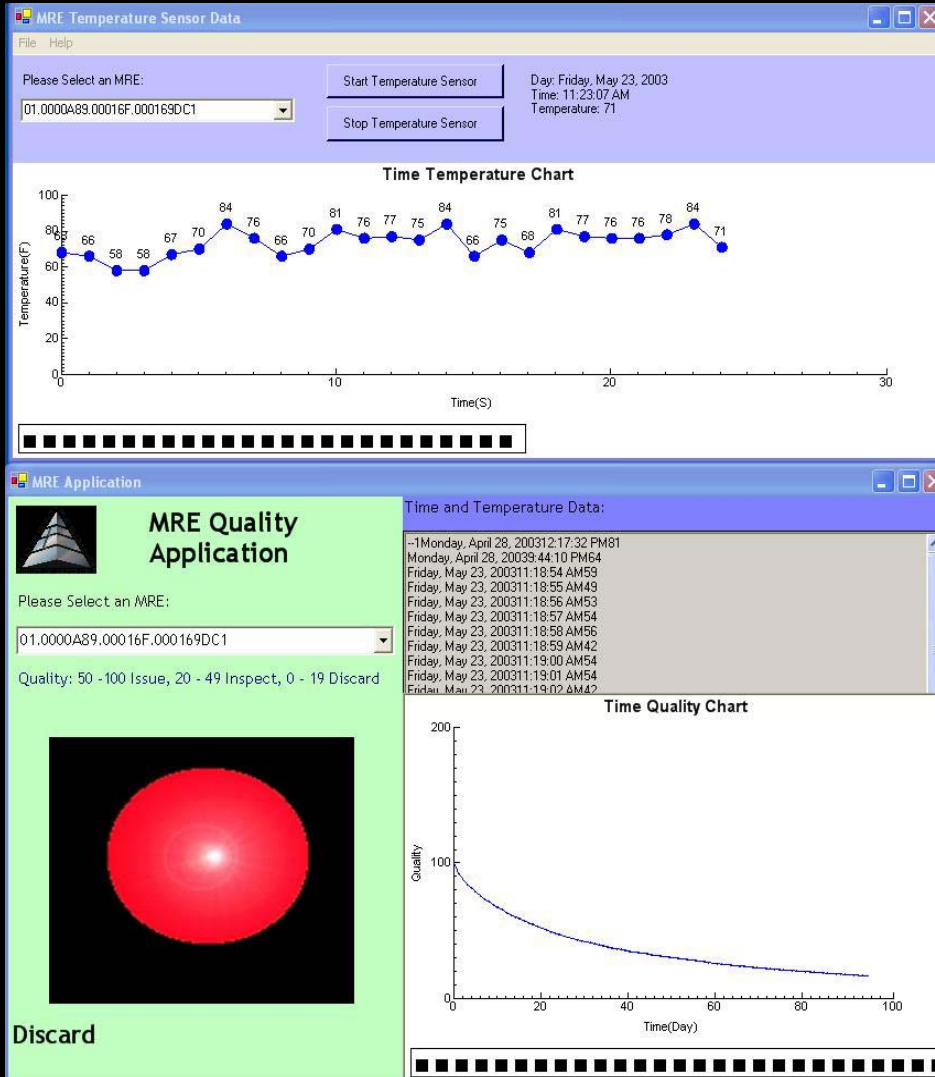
MRE Temperature Sensor Data

File Help

Please Select an MRE:

01.0000A89.00016F.000169DC1

Start Temperature Sensor

Stop Temperature Sensor

Day: Friday, May 23, 2003
Time: 11:23:07 AM
Temperature: 71

Time Temperature Chart

100
80
60
40
20
0

Temperature(F)

68 66 58 58 67 70 84 76 66 70 81 76 77 75 84 66 75 68 81 77 76 76 78 84 71

0 10 20 30

Time(S)

MRE Application

MRE Quality Application

Please Select an MRE:

01.0000A89.00016F.000169DC1

Quality: 50 -100 Issue, 20 - 49 Inspect, 0 - 19 Discard

Discard

Time and Temperature Data:

--1Monday, April 28, 200312:17:32 PM81
Monday, April 28, 20039:44:10 PM64
Friday, May 23, 200311:18:54 AM59
Friday, May 23, 200311:18:55 AM49
Friday, May 23, 200311:18:56 AM53
Friday, May 23, 200311:18:57 AM54
Friday, May 23, 200311:18:58 AM56
Friday, May 23, 200311:18:59 AM42
Friday, May 23, 200311:19:00 AM54
Friday, May 23, 200311:19:01 AM54
Friday, May 23, 200311:19:02 AM42

Time Quality Chart

200
100
0

Quality

0 20 40 60 80 100

Time(Day)